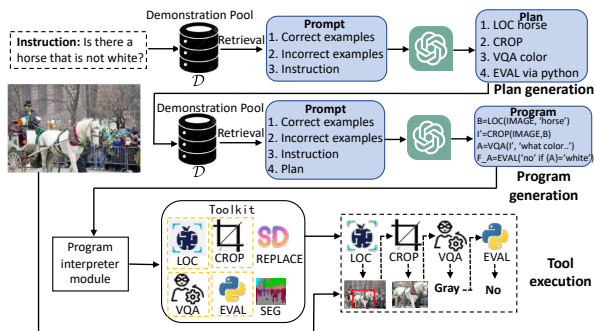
Instruction: Is there a horse that is not white?

Demonstration Pool

$\mathcal{D}$

Retrieval

Prompt
1. Correct examples
2. Incorrect examples
3. Instruction

Plan
1. LOC horse
2. CROP
3. VQA color
4. EVAL via python

Plan generation

Demonstration Pool

$\mathcal{D}$

Retrieval

Prompt
1. Correct examples
2. Incorrect examples
3. Instruction
4. Plan

Program
B=LOC(IMAGE, 'horse')
I'=CROP(IMAGE,B)
A=VQA(I', 'what color..')
F_A=EVAL('no' if {A}='white')

Program generation

Program interpreter module

Toolkit
LOC
CROP
SD
REPLACE
VQA
EVAL
SEG

LOC
CROP
VQA
EVAL
Gray
No

Tool execution